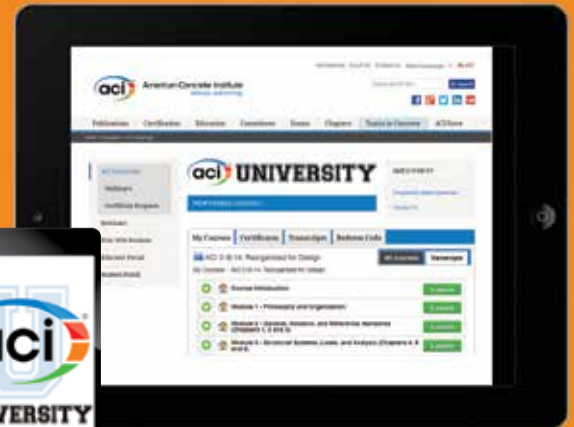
aci American Concrete Institute

Publications Certification Education Committees Events Chapters Topics in Concrete ACI Store

aci UNIVERSITY

My Courses Certificates Transcripts Redeem Code

ACI 318-14: Reorganized for Design

My Courses Transcripts

Course Introduction

Module 1 – Philosophy and Organization

Module 2 – General, Notation, and Reference Standards (Chapters 1, 2 and 3)

Module 3 – Structural Systems, Loads, and Analysis (Chapters 4, 5 and 6)

aci
UNIVERSITY